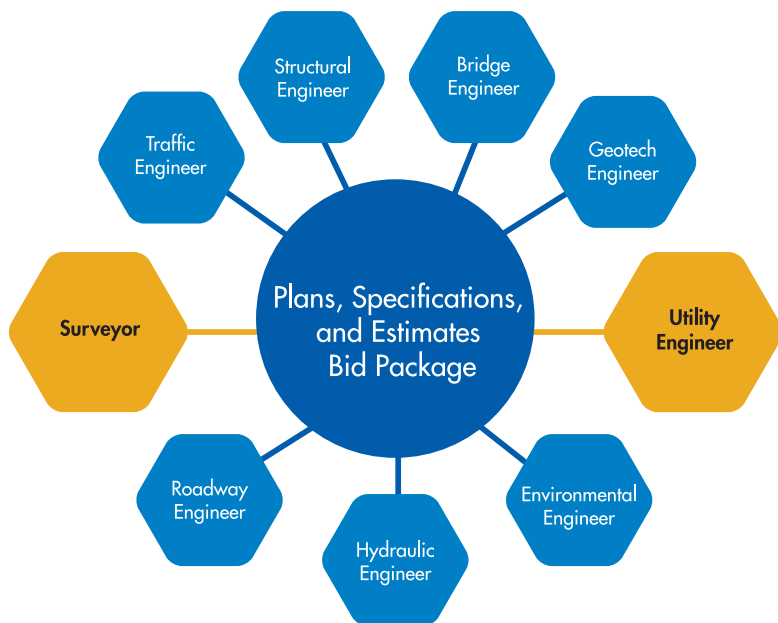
Structural Engineer

Bridge Engineer

Traffic Engineer

Geotech Engineer

Surveyor

Plans, Specifications, and Estimates Bid Package

Utility Engineer

Roadway Engineer

Environmental Engineer

Hydraulic Engineer